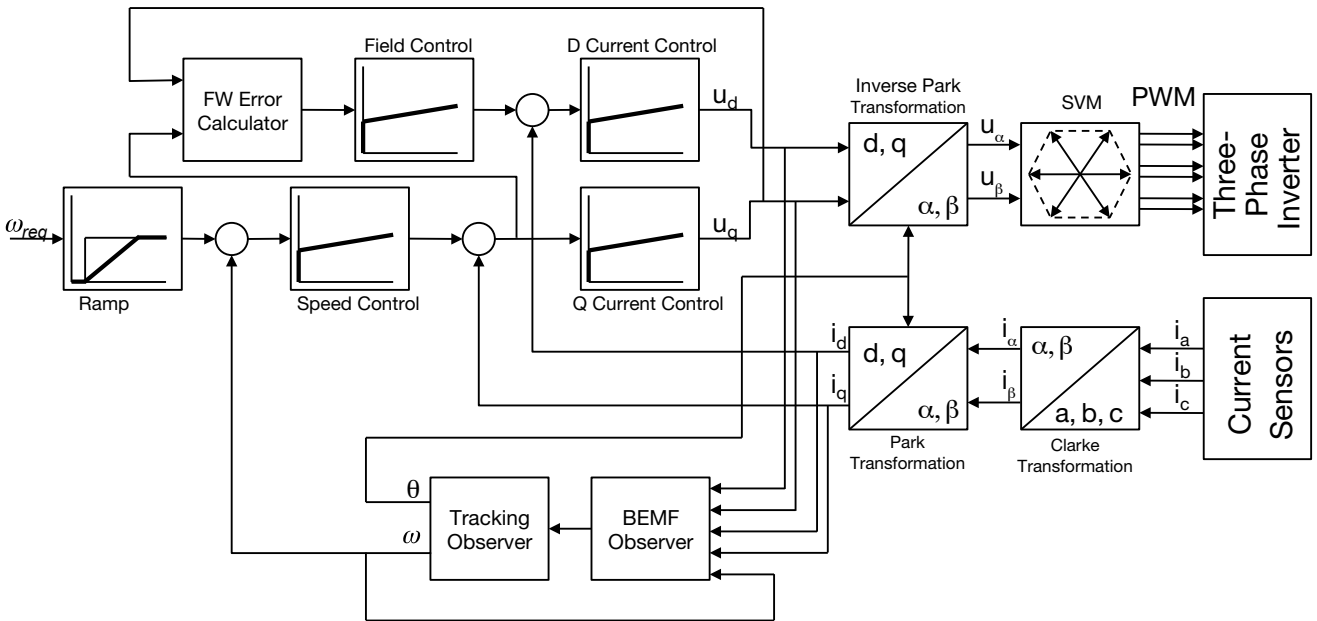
Field Control

D Current Control

FW Error Calculator

$u_d$

Inverse Park Transformation

SVM

PWM

Three-Phase Inverter

$u_\alpha$

d, q

$\alpha, \beta$

$u_\beta$

$\omega_{req}$

$u_q$

Ramp

Speed Control

Q Current Control

$i_d$

d, q

$i_\alpha$

$\alpha, \beta$

$i_a$

$i_b$

$i_q$

$\alpha, \beta$

$i_\beta$

a, b, c

$i_c$

Current Sensors

Park Transformation

Clarke Transformation

$\theta$

Tracking Observer

BEMF Observer

$\omega$